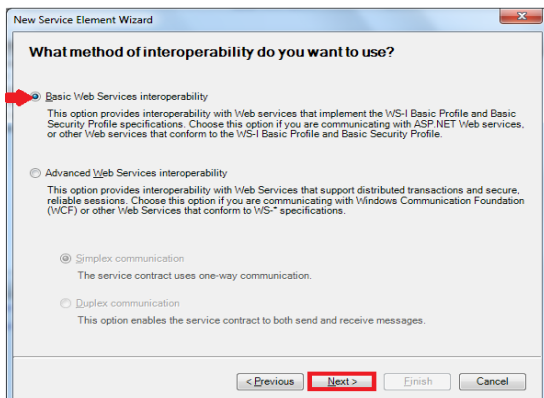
New Service Element Wizard

What method of interoperability do you want to use?

Basic Web Services interoperability

This option provides interoperability with Web services that implement the WS-I Basic Profile and Basic Security Profile specifications. Choose this option if you are communicating with ASP.NET Web services, or other Web services that conform to the WS-I Basic Profile and Basic Security Profile.

Advanced Web Services interoperability

This option provides interoperability with Web Services that support distributed transactions and secure, reliable sessions. Choose this option if you are communicating with Windows Communication Foundation (WCF) or other Web Services that conform to WS-* specifications.

Simplex communication

The service contract uses one-way communication.

Duplex communication

This option enables the service contract to both send and receive messages.

< Previous

Next >

Finish

Cancel